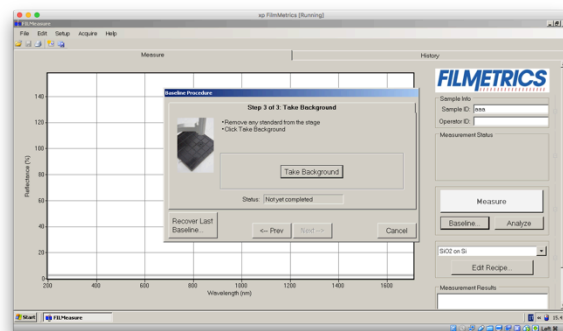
xp FilmMetrics [Running]

FILMeasure

File Edit Setup Acquire Help

Measure

History

140

120

100

80

60

40

20

0

Reflectance (%)

200 400 600 800 1000 1200 1400 1600

Wavelength (nm)

Baseline Procedure

Step 3 of 3: Take Background

•Remove any standard from the stage
•Click Take Background

Take Background

Status: Not yet completed

Recover Last Baseline...

<-- Prev

Next -->

Cancel

FILMETRICS

Sample Info

Sample ID: aaa

Operator ID:

Measurement Status

Measure

Baseline...

Analyze

SiO2 on Si

Edit Recipe...

Measurement Results

Start

FILMeasure

15:4

Left M